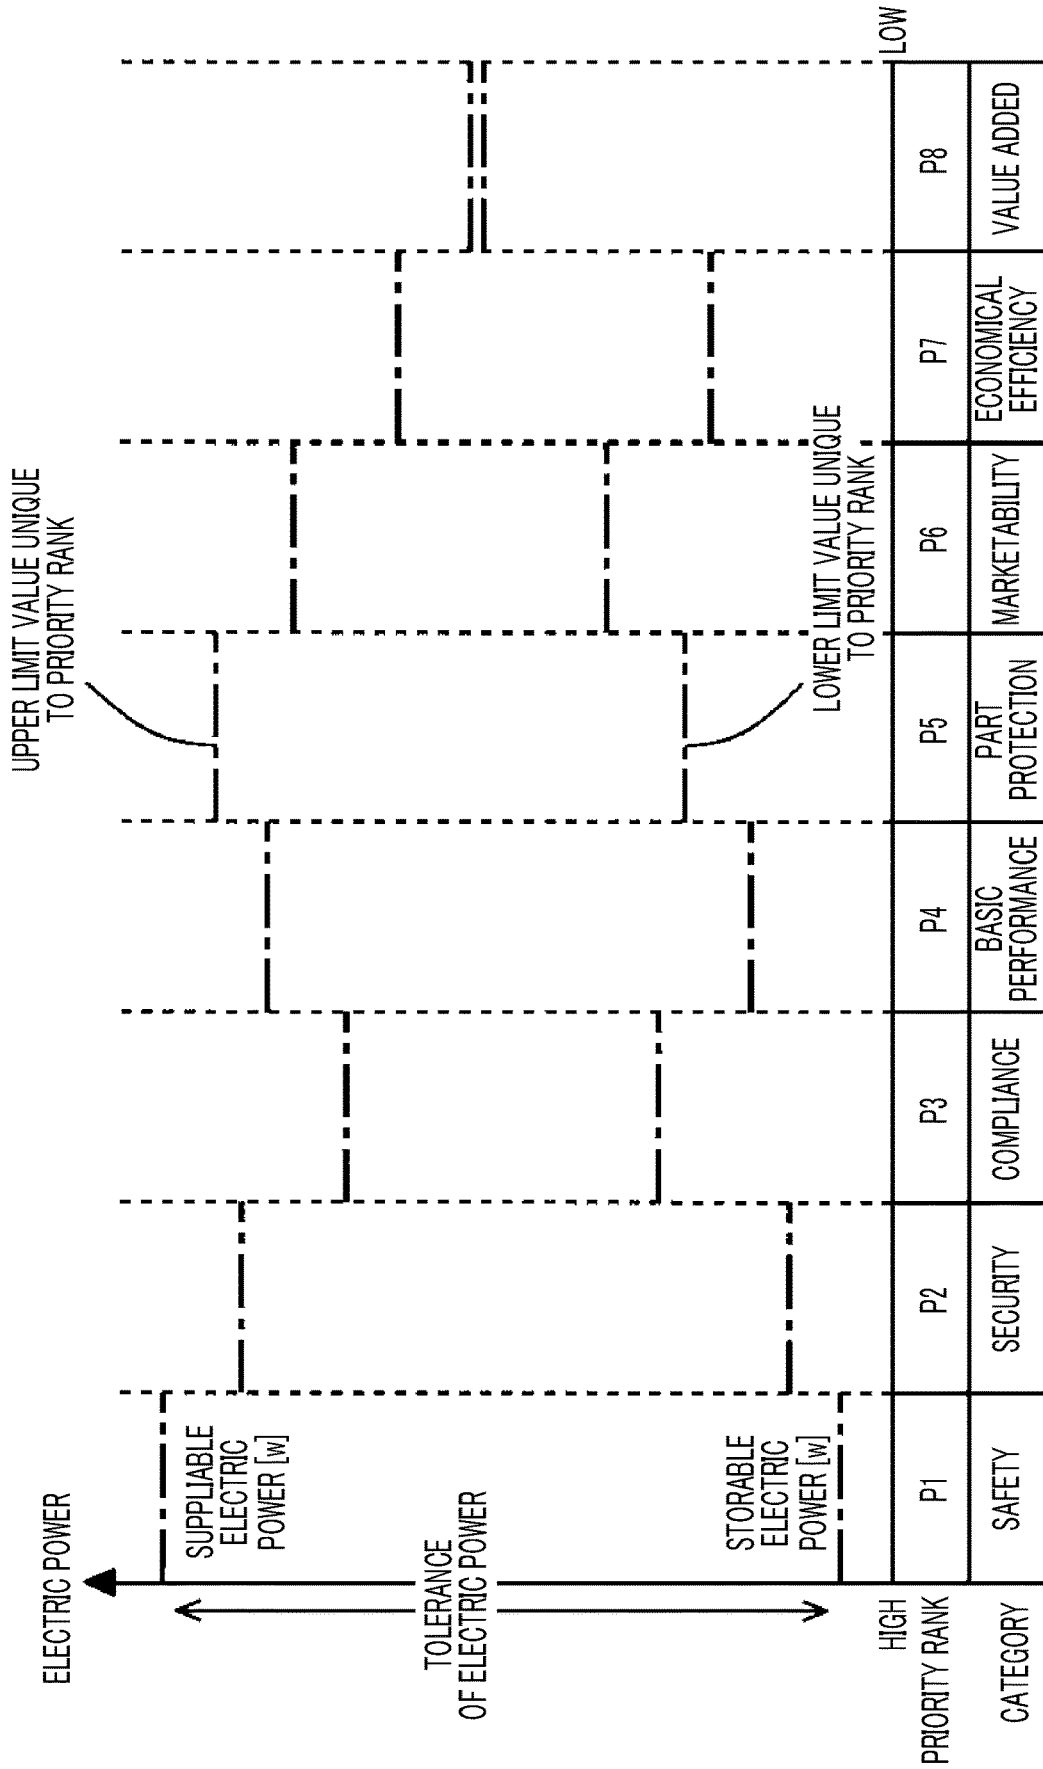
ELECTRIC POWER

SUPPLIABLE ELECTRIC POWER [w]

TOLERANCE OF ELECTRIC POWER

STORABLE ELECTRIC POWER [w]

UPPER LIMIT VALUE UNIQUE TO PRIORITY RANK

LOWER LIMIT VALUE UNIQUE TO PRIORITY RANK

| PRIORITY RANK (HIGH → LOW) | P1 | P2 | P3 | P4 | P5 | P6 | P7 | P8 |
|---|---|---|---|---|---|---|---|---|
| CATEGORY | SAFETY | SECURITY | COMPLIANCE | BASIC PERFORMANCE | PART PROTECTION | MARKETABILITY | ECONOMICAL EFFICIENCY | VALUE ADDED |